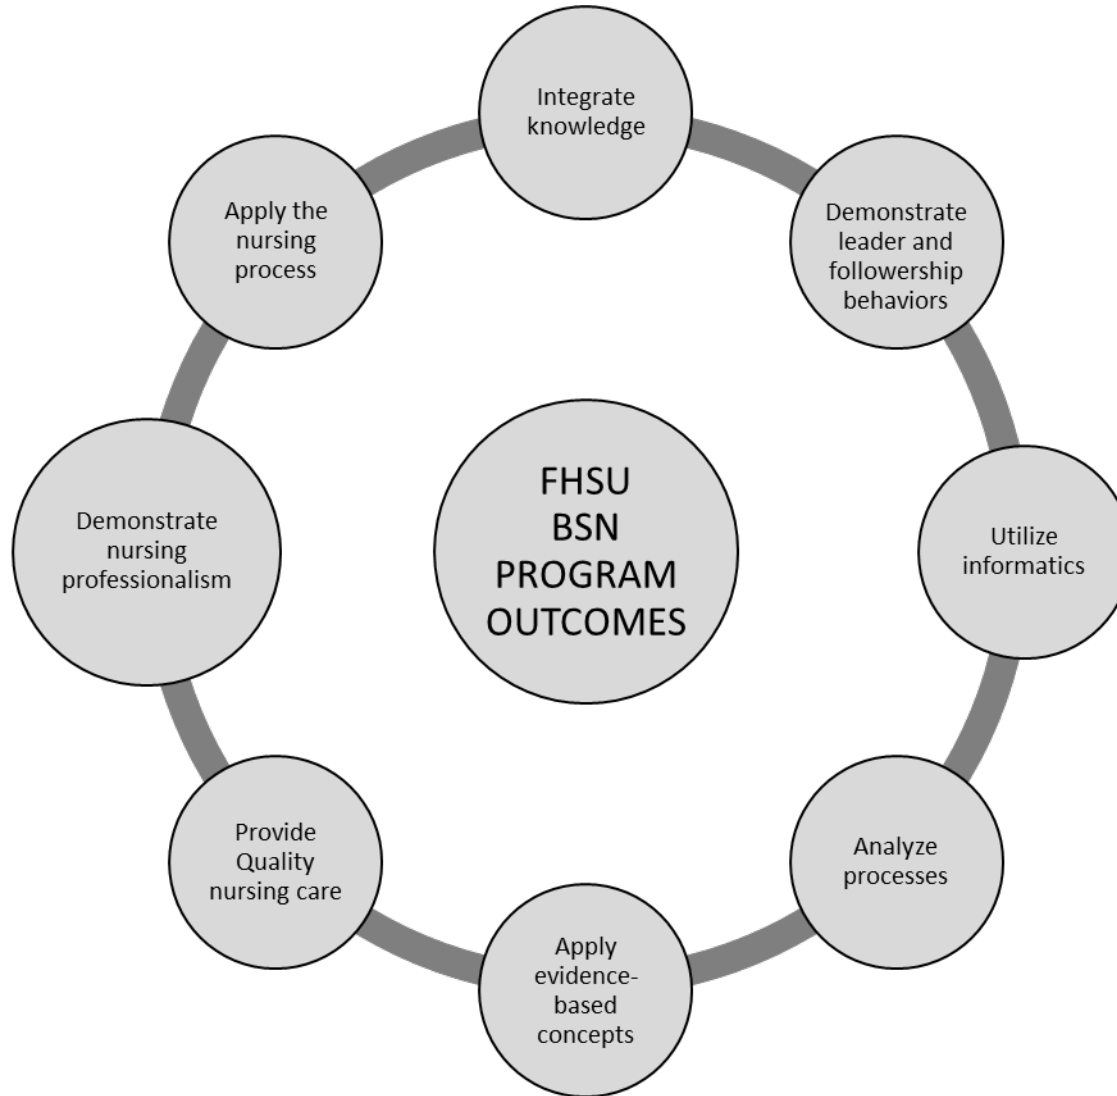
FHSU BSN PROGRAM OUTCOMES

Integrate knowledge

Demonstrate leader and followership behaviors

Utilize informatics

Analyze processes

Apply evidence-based concepts

Provide Quality nursing care

Demonstrate nursing professionalism

Apply the nursing process